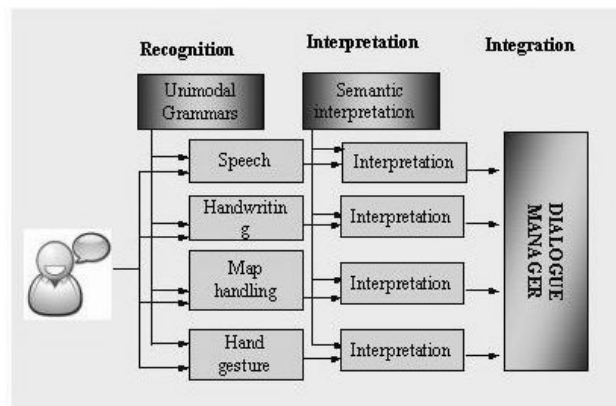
Recognition
Interpretation
Integration

Unimodal Grammars
Semantic interpretation

Speech
Interpretation
Handwriting
Interpretation
Map handling
Interpretation
Hand gesture
Interpretation

DIALOGUE MANAGER